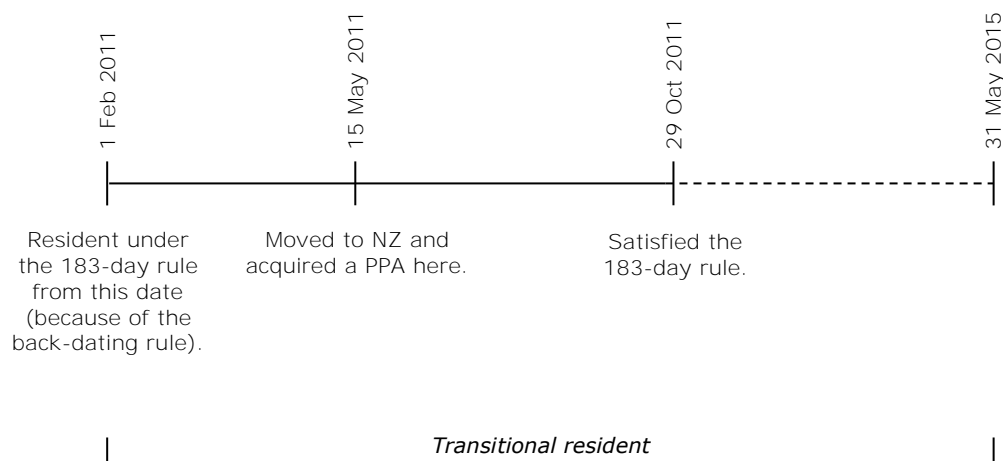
1 Feb 2011

15 May 2011

29 Oct 2011

31 May 2015

Resident under the 183-day rule from this date (because of the back-dating rule).

Moved to NZ and acquired a PPA here.

Satisfied the 183-day rule.

*Transitional resident*